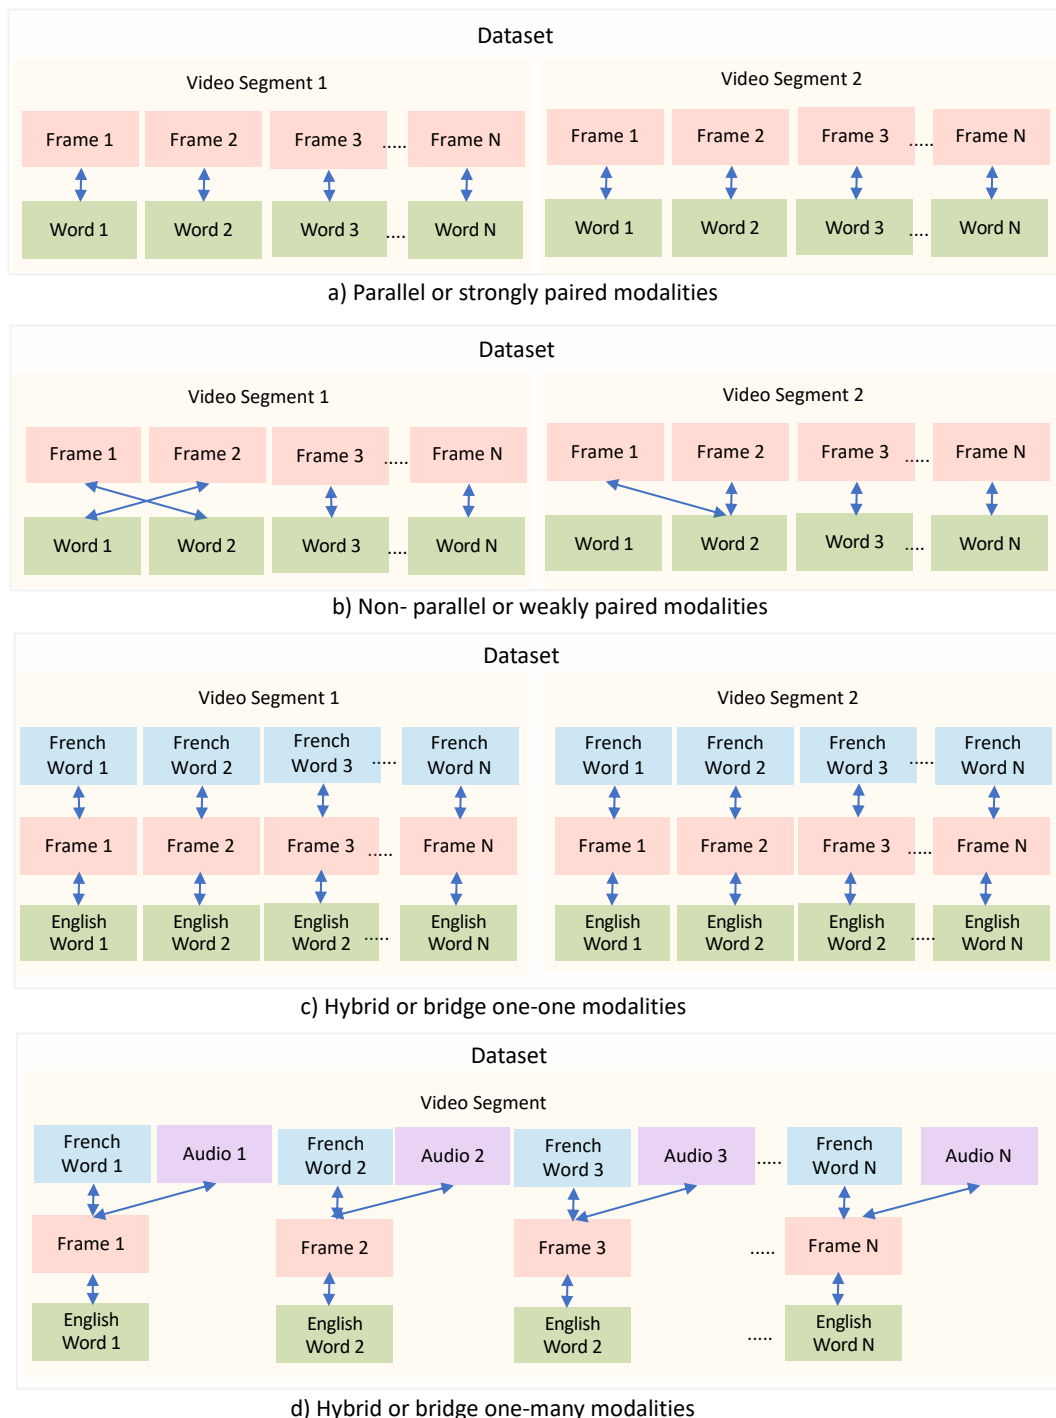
Dataset

Video Segment 1

Frame 1 Frame 2 Frame 3 ..... Frame N

Word 1 Word 2 Word 3 .... Word N

Video Segment 2

Frame 1 Frame 2 Frame 3 ..... Frame N

Word 1 Word 2 Word 3 .... Word N

a) Parallel or strongly paired modalities

Dataset

Video Segment 1

Frame 1 Frame 2 Frame 3 ..... Frame N

Word 1 Word 2 Word 3 .... Word N

Video Segment 2

Frame 1 Frame 2 Frame 3 ..... Frame N

Word 1 Word 2 Word 3 .... Word N

b) Non- parallel or weakly paired modalities

Dataset

Video Segment 1

French Word 1 French Word 2 French Word 3 ..... French Word N

Frame 1 Frame 2 Frame 3 ..... Frame N

English Word 1 English Word 2 English Word 2 ..... English Word N

Video Segment 2

French Word 1 French Word 2 French Word 3 ..... French Word N

Frame 1 Frame 2 Frame 3 ..... Frame N

English Word 1 English Word 2 English Word 2 ..... English Word N

c) Hybrid or bridge one-one modalities

Dataset

Video Segment

French Word 1 Audio 1 French Word 2 Audio 2 French Word 3 Audio 3 ..... French Word N Audio N

Frame 1 Frame 2 Frame 3 ..... Frame N

English Word 1 English Word 2 English Word 2 ..... English Word N

d) Hybrid or bridge one-many modalities